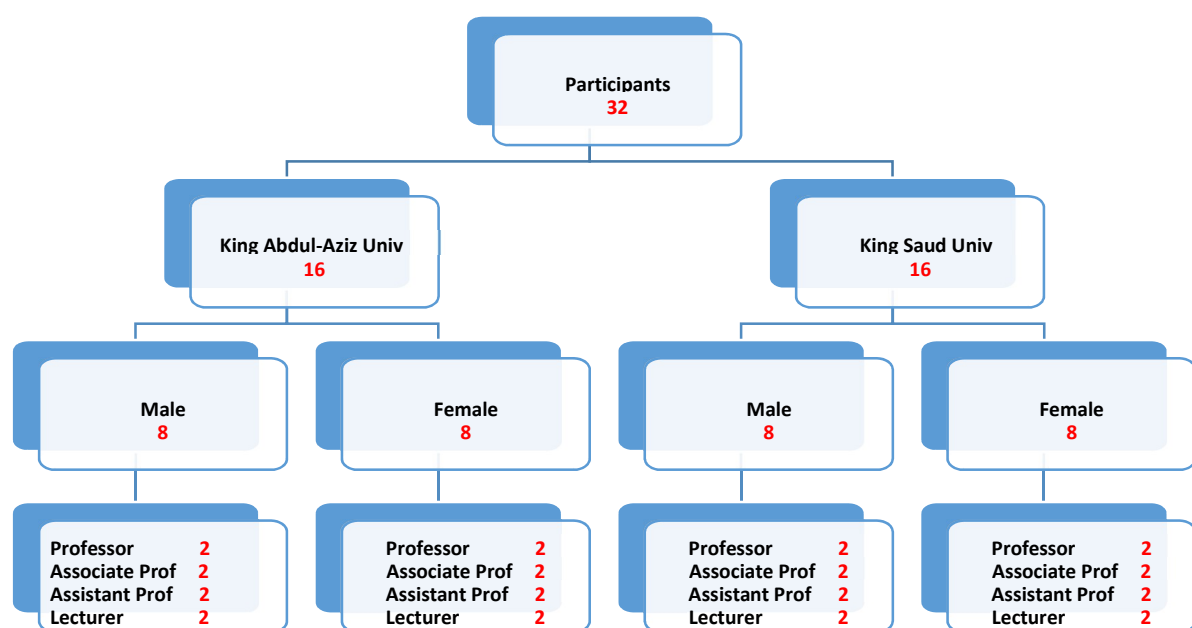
Participants
32

King Abdul-Aziz Univ
16

King Saud Univ
16

Male
8

Female
8

Male
8

Female
8

Professor 2
Associate Prof 2
Assistant Prof 2
Lecturer 2

Professor 2
Associate Prof 2
Assistant Prof 2
Lecturer 2

Professor 2
Associate Prof 2
Assistant Prof 2
Lecturer 2

Professor 2
Associate Prof 2
Assistant Prof 2
Lecturer 2